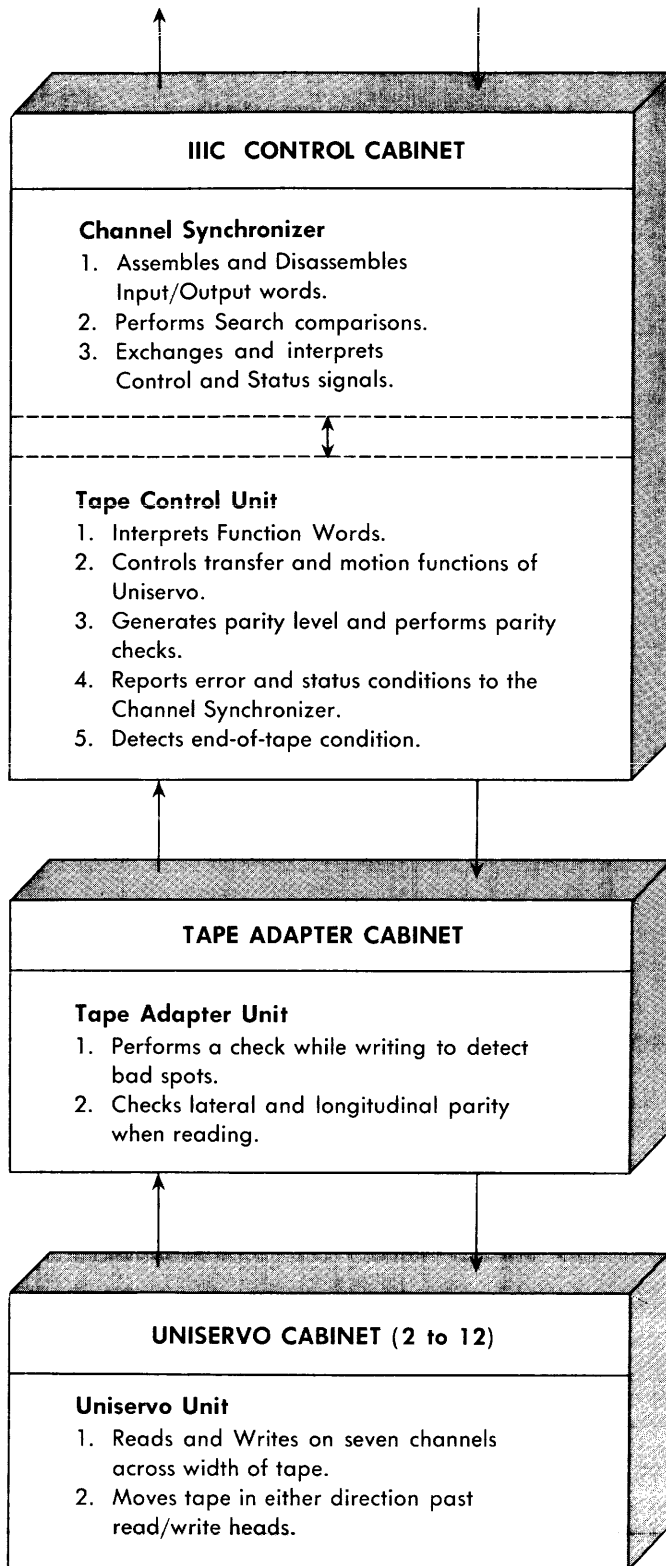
IIIC CONTROL CABINET

Channel Synchronizer
1. Assembles and Disassembles Input/Output words.
2. Performs Search comparisons.
3. Exchanges and interprets Control and Status signals.

Tape Control Unit
1. Interprets Function Words.
2. Controls transfer and motion functions of Uniservo.
3. Generates parity level and performs parity checks.
4. Reports error and status conditions to the Channel Synchronizer.
5. Detects end-of-tape condition.

TAPE ADAPTER CABINET

Tape Adapter Unit
1. Performs a check while writing to detect bad spots.
2. Checks lateral and longitudinal parity when reading.

UNISERVO CABINET (2 to 12)

Uniservo Unit
1. Reads and Writes on seven channels across width of tape.
2. Moves tape in either direction past read/write heads.